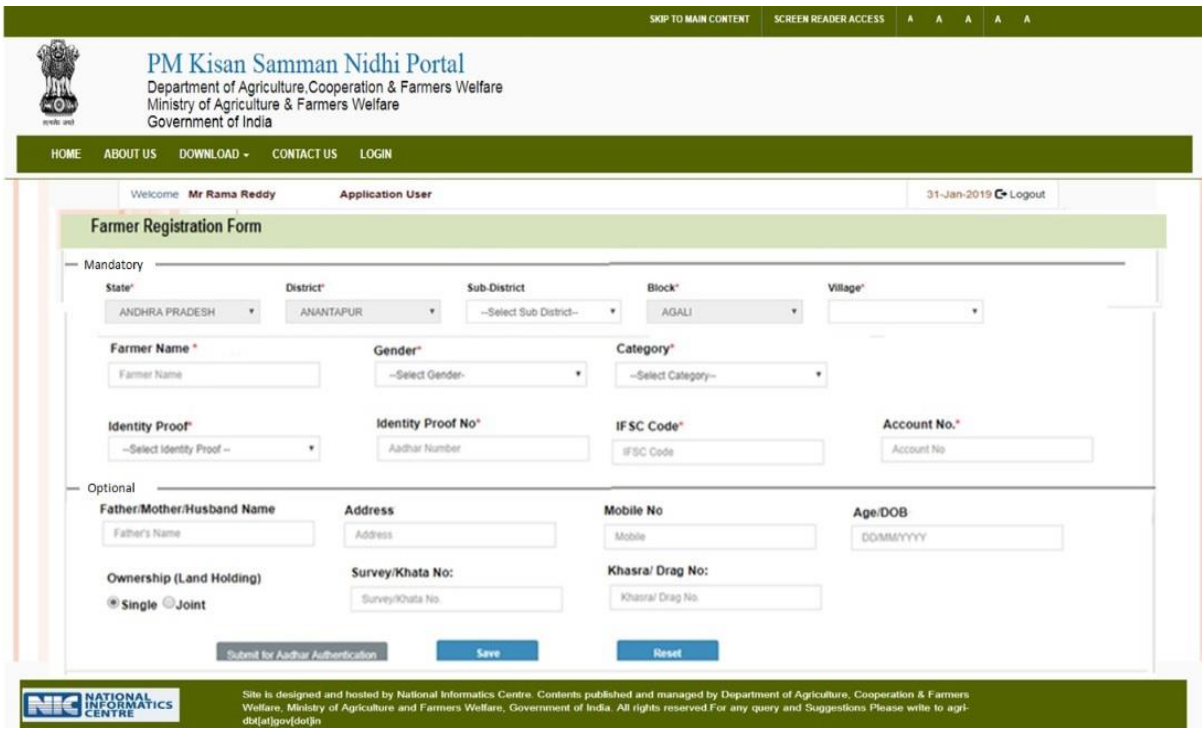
SKIP TO MAIN CONTENT | SCREEN READER ACCESS | A A A | A A

सत्यमेव जयते

PM Kisan Samman Nidhi Portal
Department of Agriculture,Cooperation & Farmers Welfare
Ministry of Agriculture & Farmers Welfare
Government of India

HOME | ABOUT US | DOWNLOAD ▾ | CONTACT US | LOGIN

Welcome Mr Rama Reddy | Application User | 31-Jan-2019 Logout

Farmer Registration Form

Mandatory

| State* | District* | Sub-District | Block* | Village* |
|---|---|---|---|---|
| ANDHRA PRADESH ▾ | ANANTAPUR ▾ | --Select Sub District-- ▾ | AGALI ▾ | ▾ |

| Farmer Name * | Gender* | Category* |
|---|---|---|
| Farmer Name | --Select Gender- ▾ | --Select Category-- ▾ |

| Identity Proof* | Identity Proof No* | IFSC Code* | Account No.* |
|---|---|---|---|
| --Select Identity Proof -- ▾ | Aadhar Number | IFSC Code | Account No |

Optional

| Father/Mother/Husband Name | Address | Mobile No | Age/DOB |
|---|---|---|---|
| Father's Name | Address | Mobile | DD/MM/YYYY |

| Ownership (Land Holding) | Survey/Khata No: | Khasra/ Drag No: |
|---|---|---|
| Single Joint | Survey/Khata No. | Khasra/ Drag No. |

Submit for Aadhar Authentication | Save | Reset

NIC NATIONAL INFORMATICS CENTRE

Site is designed and hosted by National Informatics Centre. Contents published and managed by Department of Agriculture, Cooperation & Farmers Welfare, Ministry of Agriculture and Farmers Welfare, Government of India. All rights reserved.For any query and Suggestions Please write to agri-dbt[at]gov[dot]in